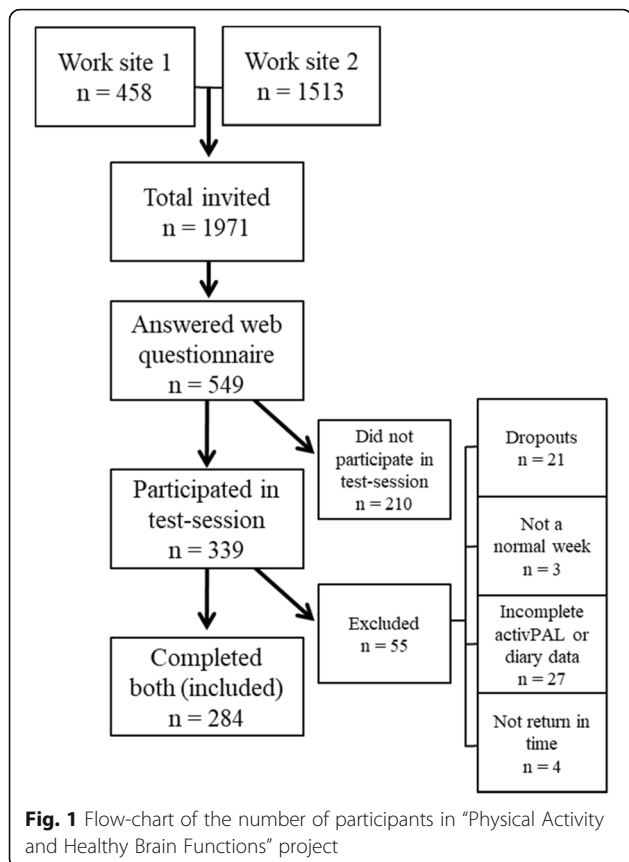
Work site 1
n = 458

Work site 2
n = 1513

Total invited
n = 1971

Answered web questionnaire
n = 549

Did not participate in test-session
n = 210

Dropouts
n = 21

Not a normal week
n = 3

Participated in test-session
n = 339

Excluded
n = 55

Incomplete activPAL or diary data
n = 27

Completed both (included)
n = 284

Not return in time
n = 4

**Fig. 1** Flow-chart of the number of participants in "Physical Activity and Healthy Brain Functions" project